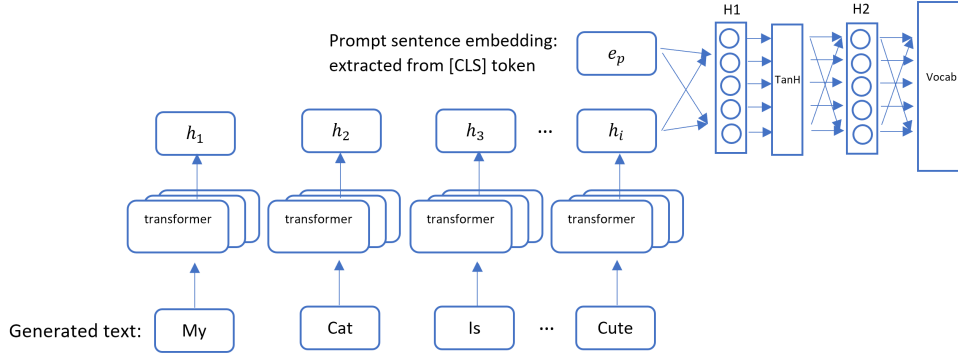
H1

H2

Prompt sentence embedding: extracted from [CLS] token

$e_p$

TanH

Vocab

$h_1$

$h_2$

$h_3$

...

$h_i$

transformer

transformer

transformer

transformer

Generated text:

My

Cat

Is

...

Cute